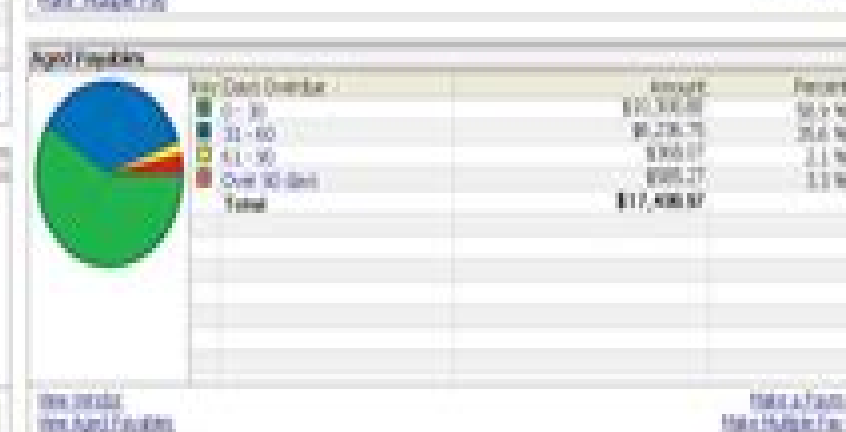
Make Multiple Pay

Aged Payables

| Key | Days Overdue | Amount | Percent |
|---|---|---|---|
| | 0 - 30 | $10,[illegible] | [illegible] % |
| | 31 - 60 | $6,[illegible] | 35.6 % |
| | 61 - 90 | $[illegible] | 2.1 % |
| | Over 90 days | $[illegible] | 3.3 % |
| | Total | $17,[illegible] | |

View Vendors
View Aged Payables

Make a Payment
Make Multiple Pay